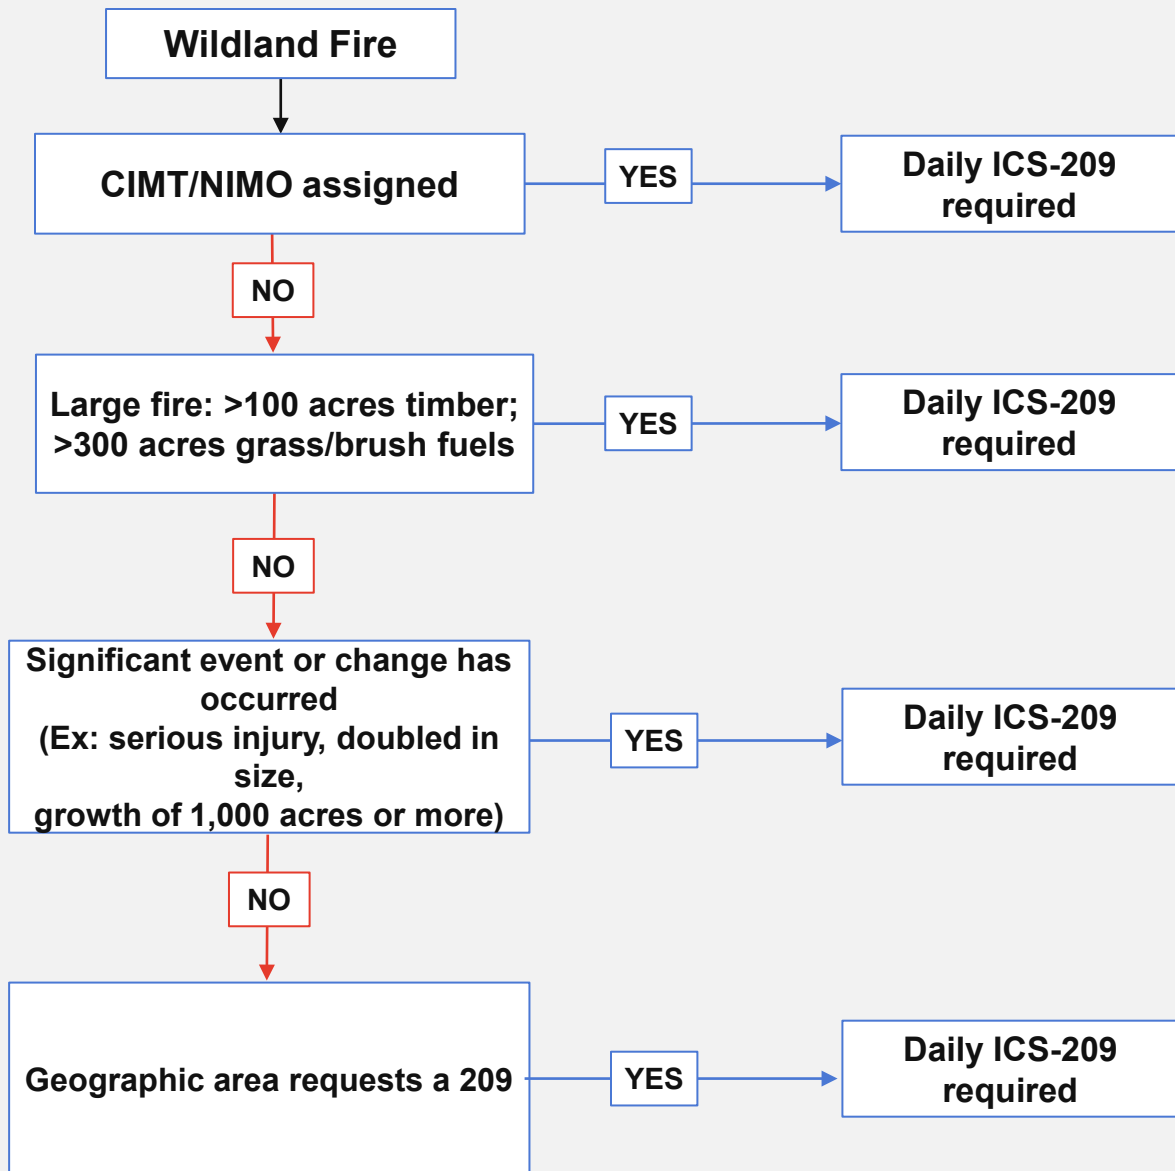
Wildland Fire

CIMT/NIMO assigned

YES

Daily ICS-209 required

NO

Large fire: >100 acres timber; >300 acres grass/brush fuels

YES

Daily ICS-209 required

NO

Significant event or change has occurred
(Ex: serious injury, doubled in size,
growth of 1,000 acres or more)

YES

Daily ICS-209 required

NO

Geographic area requests a 209

YES

Daily ICS-209 required